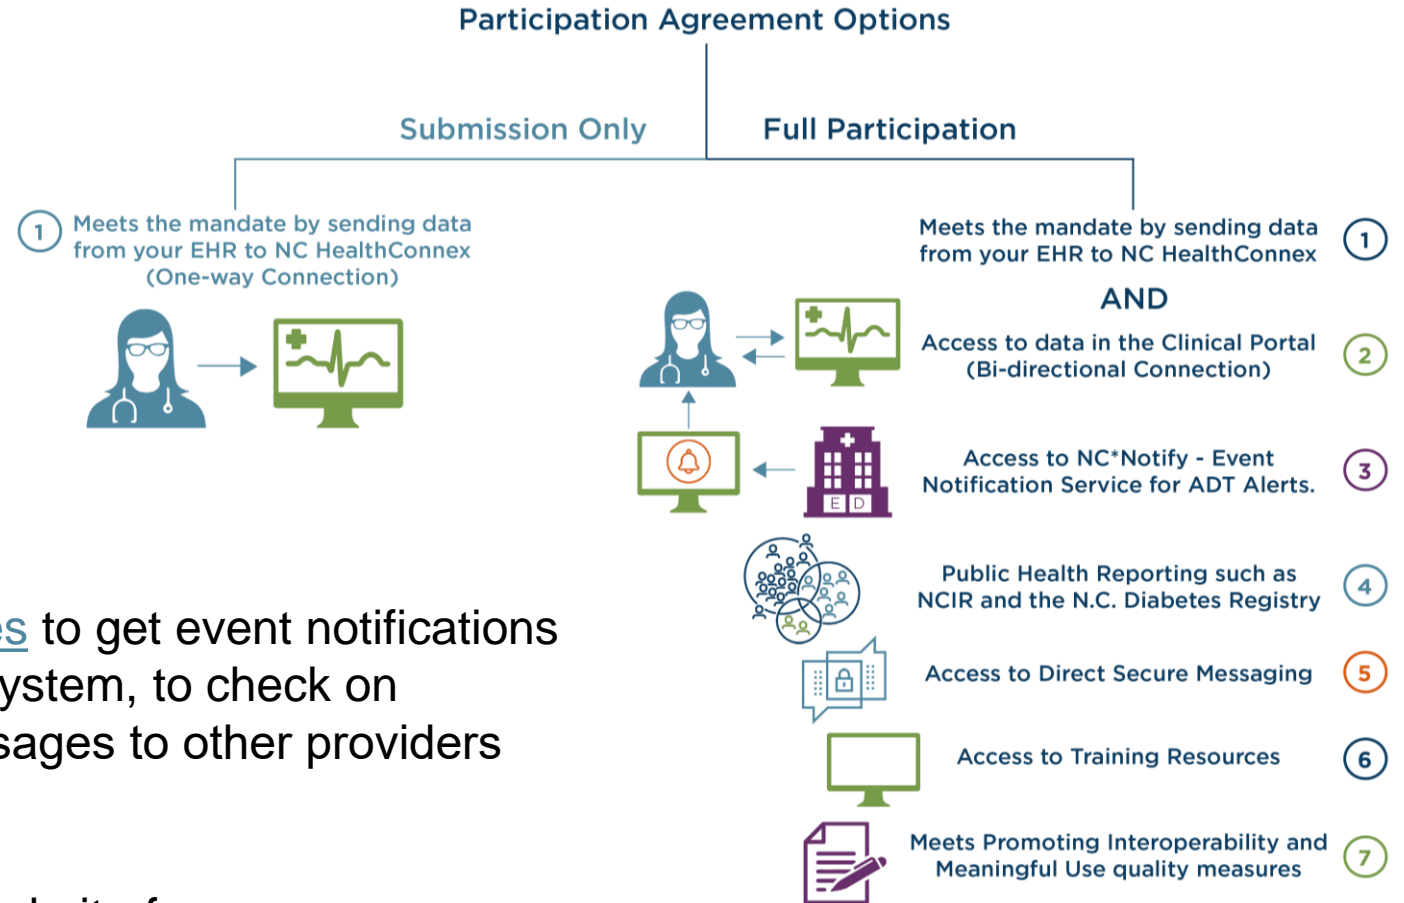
Participation Agreement Options

Submission Only

Full Participation

1 Meets the mandate by sending data from your EHR to NC HealthConnex (One-way Connection)

Meets the mandate by sending data from your EHR to NC HealthConnex 1

AND

Access to data in the Clinical Portal (Bi-directional Connection) 2

E D

Access to NC*Notify - Event Notification Service for ADT Alerts. 3

Public Health Reporting such as NCIR and the N.C. Diabetes Registry 4

Access to Direct Secure Messaging 5

Access to Training Resources 6

Meets Promoting Interoperability and Meaningful Use quality measures 7

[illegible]s to get event notifications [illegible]ystem, to check on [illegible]sages to other providers

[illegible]